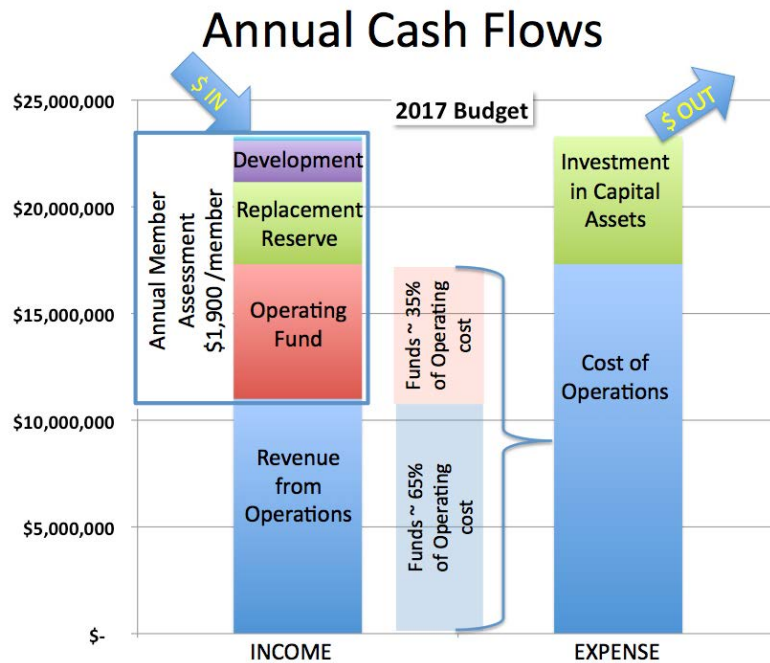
Annual Cash Flows

$ IN

$ OUT

2017 Budget

$25,000,000
$20,000,000
$15,000,000
$10,000,000
$5,000,000
$-

Annual Member Assessment $1,900 /member

Development

Replacement Reserve

Operating Fund

Revenue from Operations

Funds ~ 35% of Operating cost

Funds ~ 65% of Operating cost

Investment in Capital Assets

Cost of Operations

INCOME

EXPENSE